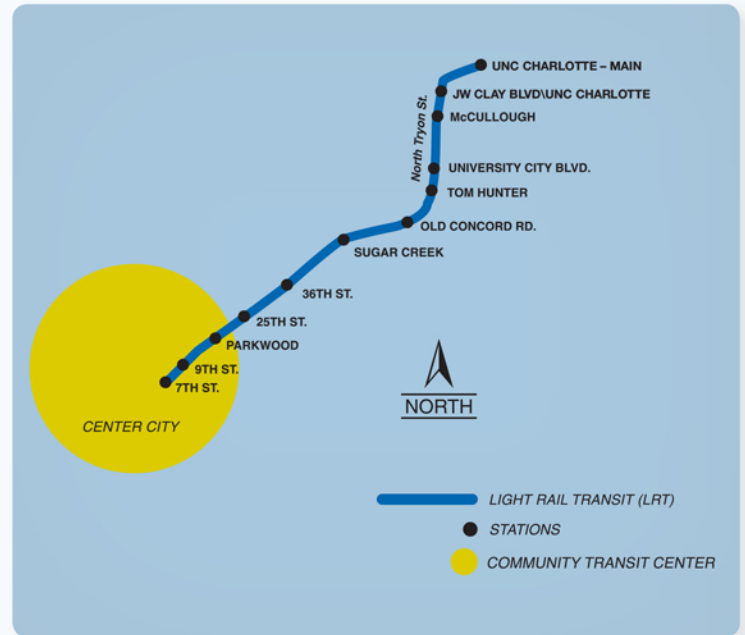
UNC CHARLOTTE – MAIN
JW CLAY BLVD\UNC CHARLOTTE
McCULLOUGH
North Tryon St.
UNIVERSITY CITY BLVD.
TOM HUNTER
OLD CONCORD RD.
SUGAR CREEK
36TH ST.
25TH ST.
PARKWOOD
9TH ST.
7TH ST.
CENTER CITY
NORTH
LIGHT RAIL TRANSIT (LRT)
STATIONS
COMMUNITY TRANSIT CENTER